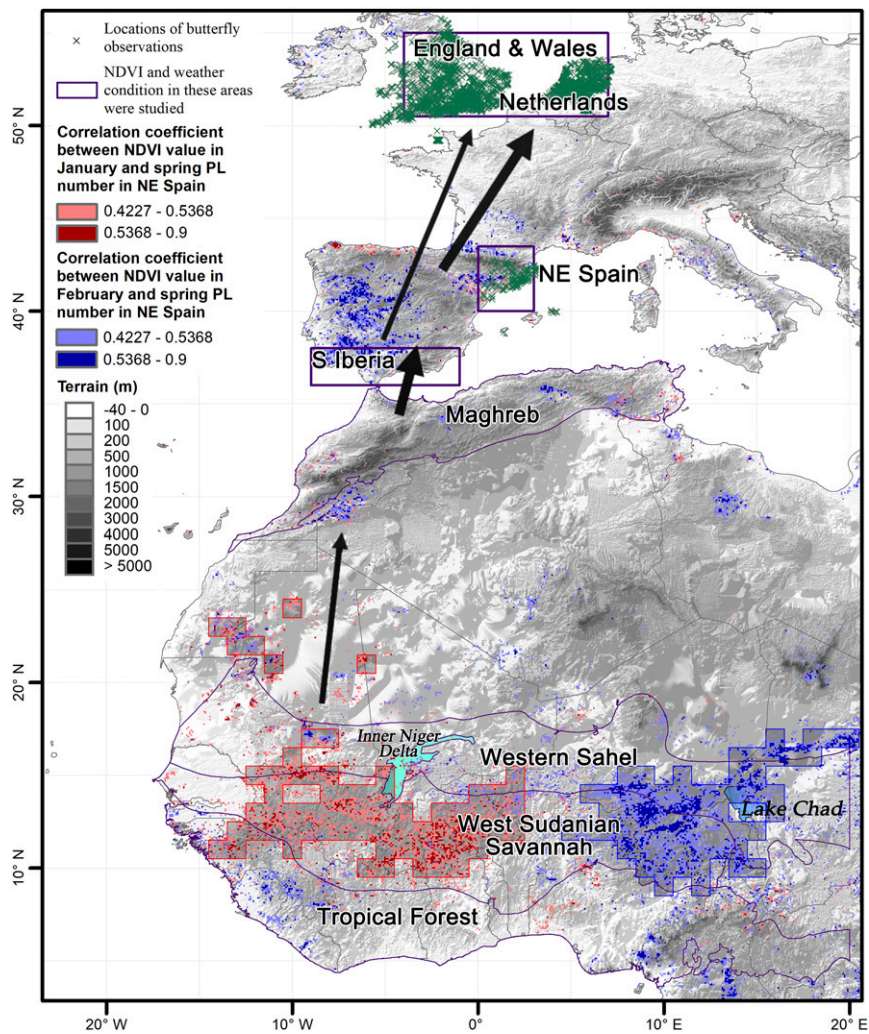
× Locations of butterfly observations

NDVI and weather condition in these areas were studied

Correlation coefficient between NDVI value in January and spring PL number in NE Spain

0.4227 - 0.5368

0.5368 - 0.9

Correlation coefficient between NDVI value in February and spring PL number in NE Spain

0.4227 - 0.5368

0.5368 - 0.9

Terrain (m)

-40 - 0
100
200
500
1000
1500
2000
3000
4000
5000
> 5000

England & Wales

Netherlands

NE Spain

S Iberia

Maghreb

Inner Niger Delta

Western Sahel

Lake Chad

West Sudanian Savannah

Tropical Forest

50° N

40° N

30° N

20° N

10° N

20° W

10° W

0°

10° E

20° E